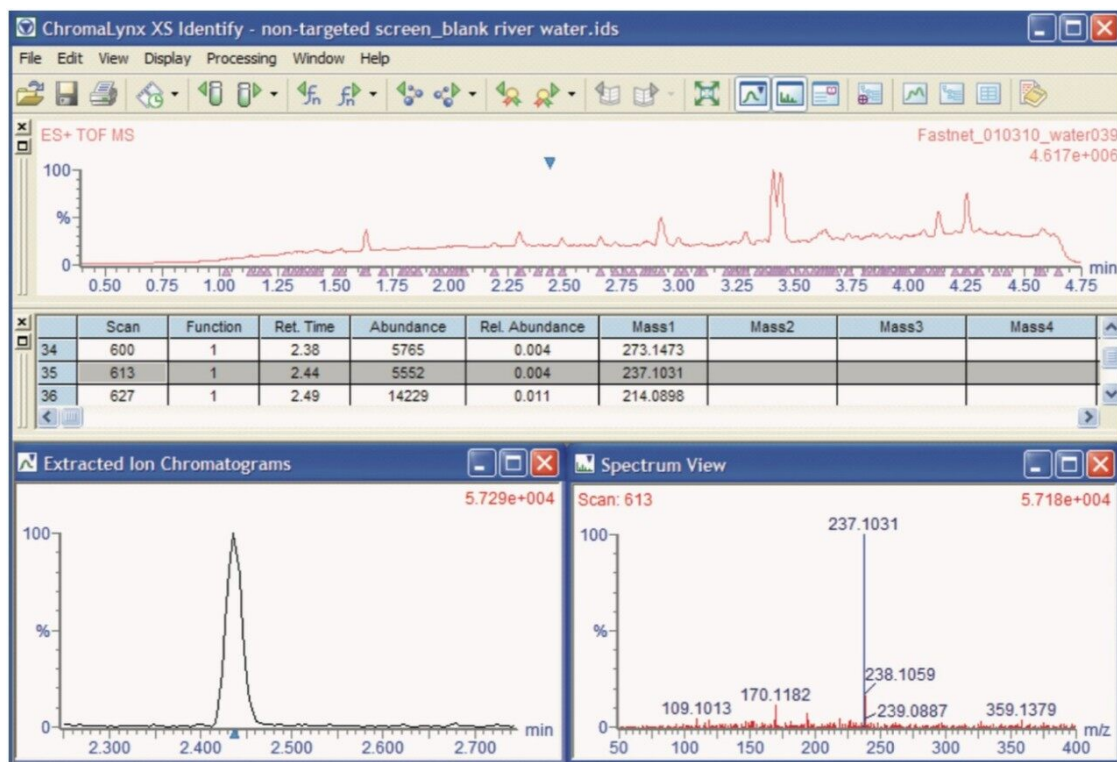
ChromaLynx XS Identify - non-targeted screen_blank river water.ids

File Edit View Display Processing Window Help

ES+ TOF MS

Fastnet_010310_water039
4.617e+006

100

%

0

0.50 0.75 1.00 1.25 1.50 1.75 2.00 2.25 2.50 2.75 3.00 3.25 3.50 3.75 4.00 4.25 4.50 4.75 min

| | Scan | Function | Ret. Time | Abundance | Rel. Abundance | Mass1 | Mass2 | Mass3 | Mass4 |
|---|---|---|---|---|---|---|---|---|---|
| 34 | 600 | 1 | 2.38 | 5765 | 0.004 | 273.1473 | | | |
| 35 | 613 | 1 | 2.44 | 5552 | 0.004 | 237.1031 | | | |
| 36 | 627 | 1 | 2.49 | 14229 | 0.011 | 214.0898 | | | |

Extracted Ion Chromatograms

5.729e+004

100

%

0

2.300 2.400 2.500 2.600 2.700 min

Spectrum View

Scan: 613

5.718e+004

100

%

0

237.1031

238.1059

170.1182

109.1013

239.0887

359.1379

50 100 150 200 250 300 350 400 m/z